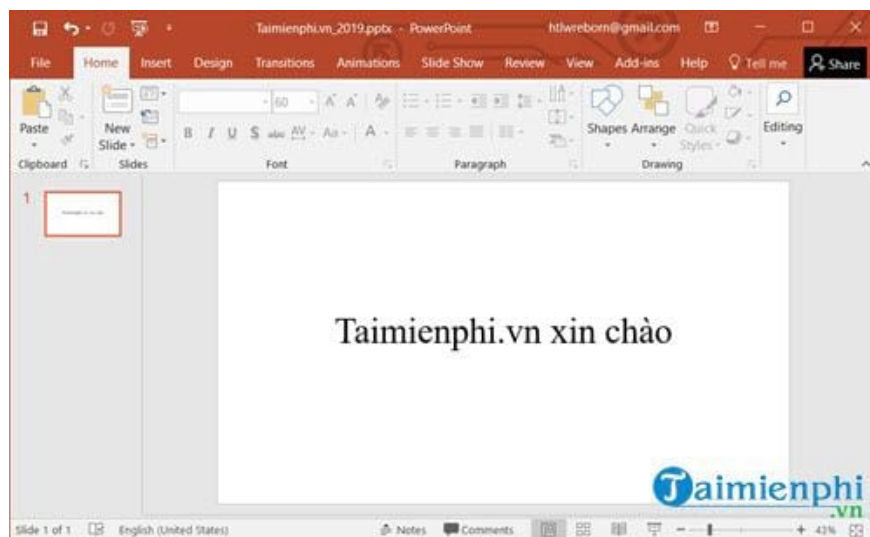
Taimienphi.vn_2019.pptx - PowerPoint htlwreborn@gmail.com

File Home Insert Design Transitions Animations Slide Show Review View Add-ins Help Tell me Share

Paste New Slide 60 Shapes Arrange Quick Styles Editing

Clipboard Slides Font Paragraph Drawing

1

Taimienphi.vn xin chào

Taimienphi .vn

Slide 1 of 1 English (United States) Notes Comments 43%